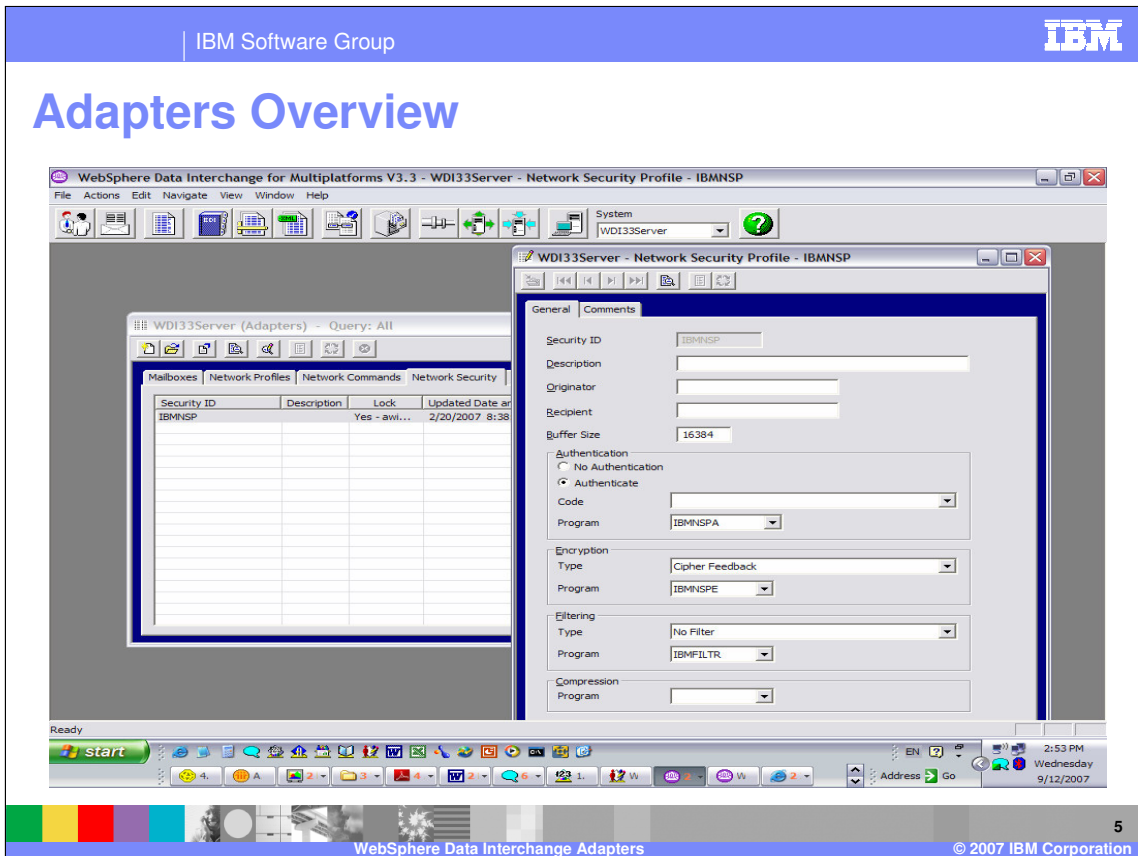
IBM Software Group

IBM

Adapters Overview

WebSphere Data Interchange for Multiplatforms V3.3 - WDI33Server - Network Security Profile - IBMNSP

File Actions Edit Navigate View Window Help

System
WDI33Server

WDI33Server (Adapters) - Query: All

Mailboxes | Network Profiles | Network Commands | Network Security

| Security ID | Description | Lock | Updated Date ar |
|---|---|---|---|
| IBMNSP | | Yes - awi... | 2/20/2007 8:38 |

WDI33Server - Network Security Profile - IBMNSP

General | Comments

Security ID IBMNSP
Description
Originator
Recipient
Buffer Size 16384

Authentication
No Authentication
Authenticate
Code
Program IBMNSPA

Encryption
Type Cipher Feedback
Program IBMNSPE

Filtering
Type No Filter
Program IBMFILTR

Compression
Program

Ready

start

EN

2:53 PM
Wednesday
9/12/2007

Address Go

5

WebSphere Data Interchange Adapters

© 2007 IBM Corporation